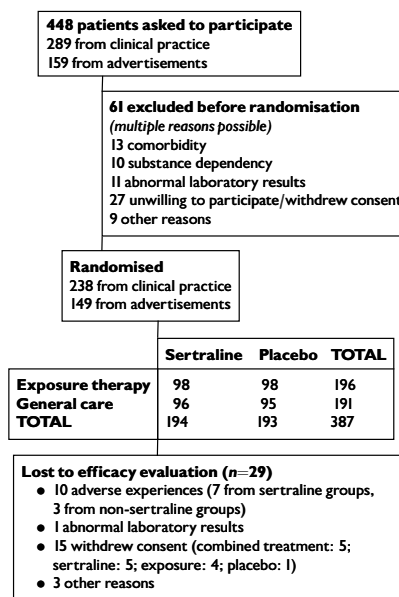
**448 patients asked to participate**
289 from clinical practice
159 from advertisements

**61 excluded before randomisation**
*(multiple reasons possible)*
13 comorbidity
10 substance dependency
11 abnormal laboratory results
27 unwilling to participate/withdrew consent
9 other reasons

**Randomised**
238 from clinical practice
149 from advertisements

| | Sertraline | Placebo | TOTAL |
|---|---|---|---|
| Exposure therapy | 98 | 98 | 196 |
| General care | 96 | 95 | 191 |
| TOTAL | 194 | 193 | 387 |

**Lost to efficacy evaluation ($n$=29)**
- 10 adverse experiences (7 from sertraline groups, 3 from non-sertraline groups)
- 1 abnormal laboratory results
- 15 withdrew consent (combined treatment: 5; sertraline: 5; exposure: 4; placebo: 1)
- 3 other reasons